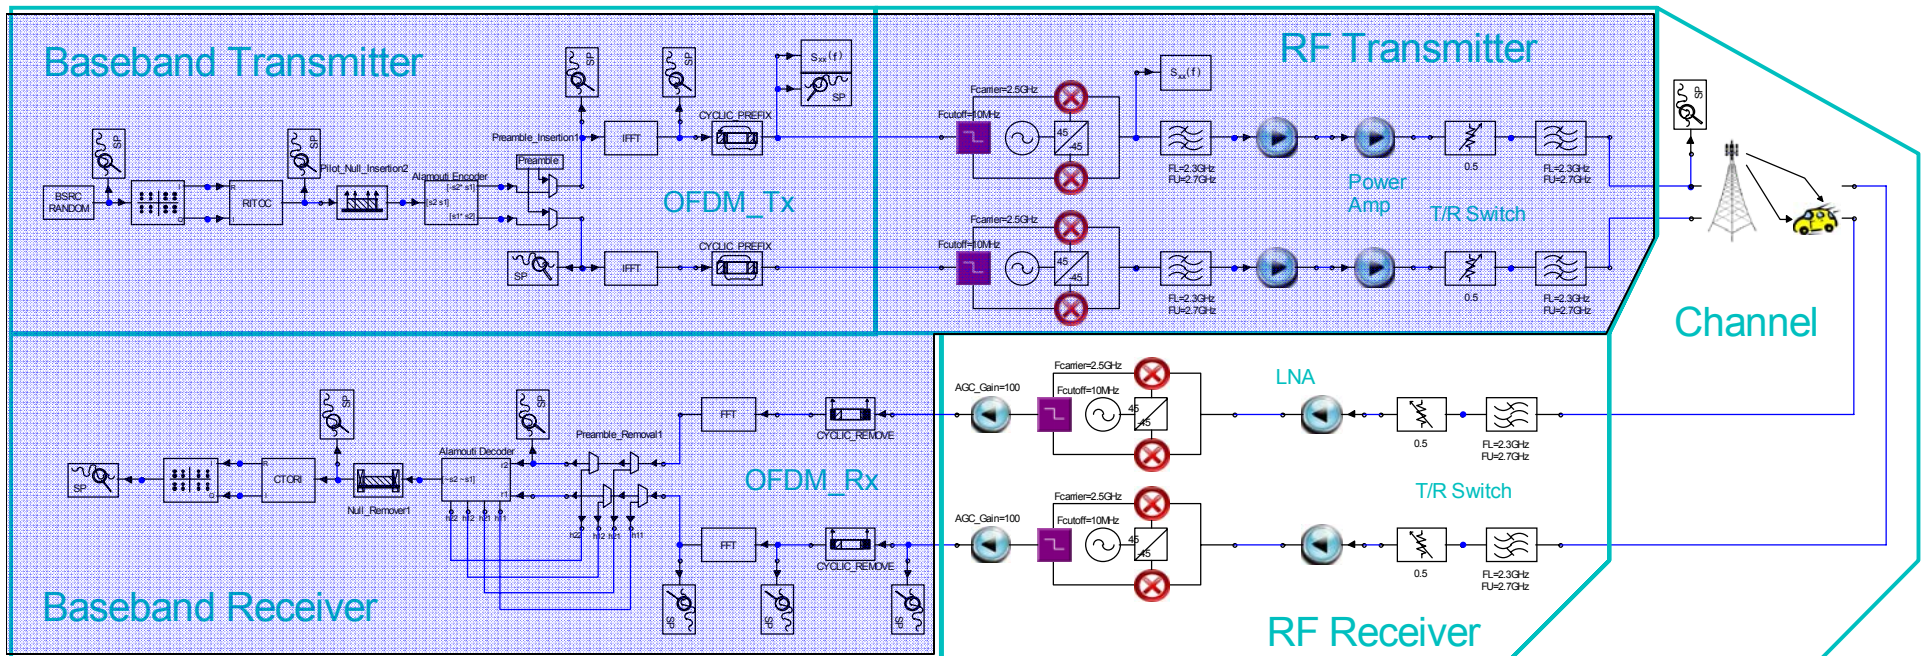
Baseband Transmitter

RF Transmitter

SP

SP

$S_{xx}(f)$

SP

$S_{xx}(f)$

SP

SP

Preamble_Insertion1

IFFT

CYCLIC_PREFIX

Fcarrier=2.5GHz

Fcutoff=10MHz

45

-45

Pilot_Null_Insertion2

Alamouti Encoder

Preamble

BSRC RANDOM

RITOC

OFDM_Tx

FL=2.3GHz
FU=2.7GHz

0.5

FL=2.3GHz
FU=2.7GHz

Power Amp

T/R Switch

SP

IFFT

CYCLIC_PREFIX

Fcarrier=2.5GHz

Fcutoff=10MHz

45

-45

FL=2.3GHz
FU=2.7GHz

0.5

FL=2.3GHz
FU=2.7GHz

SP

Channel

Fcarrier=2.5GHz

AGC_Gain=100

Fcutoff=10MHz

LNA

SP

SP

FFT

CYCLIC_REMOVE

45

45

0.5

FL=2.3GHz
FU=2.7GHz

Preamble_Removal1

Alamouti Decoder

SP

CTORI

Null_Remover1

OFDM_Rx

T/R Switch

Fcarrier=2.5GHz

AGC_Gain=100

Fcutoff=10MHz

FFT

CYCLIC_REMOVE

45

45

0.5

FL=2.3GHz
FU=2.7GHz

SP

SP

SP

Baseband Receiver

RF Receiver